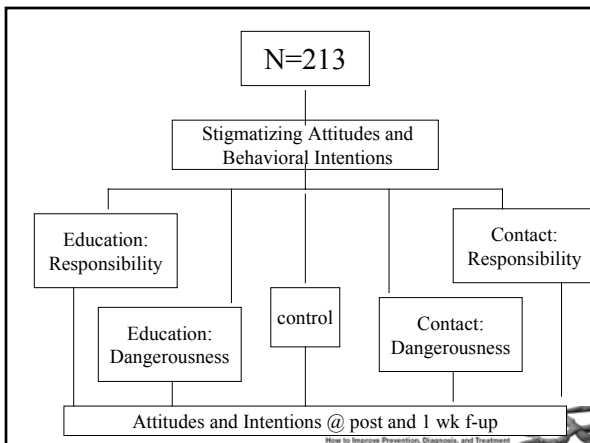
N=213

Stigmatizing Attitudes and Behavioral Intentions

Education: Responsibility

Education: Dangerousness

control

Contact: Dangerousness

Contact: Responsibility

Attitudes and Intentions @ post and 1 wk f-up

How to Improve Prevention, Diagnosis, and Treatment